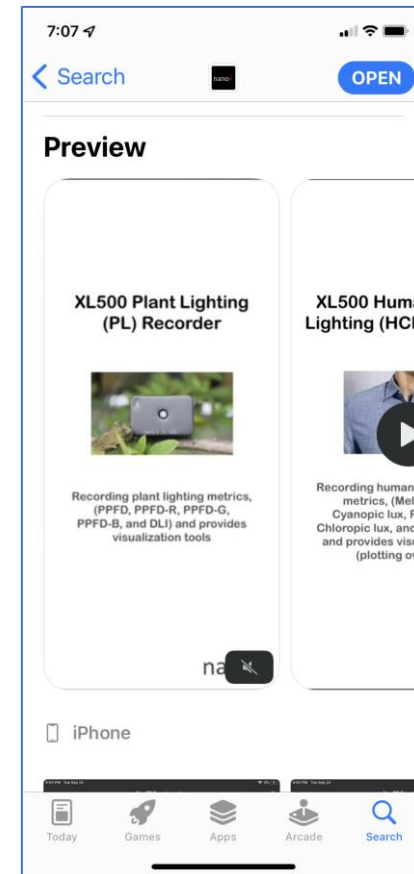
7:07

Search

nano

OPEN

Preview

XL500 Plant Lighting (PL) Recorder

Recording plant lighting metrics, (PPFD, PPFD-R, PPFD-G, PPFD-B, and DLI) and provides visualization tools

na

XL500 Huma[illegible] Lighting (HC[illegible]

Recording human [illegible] metrics, (Mel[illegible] Cyanopic lux, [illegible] Chloropic lux, and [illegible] and provides visu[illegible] (plotting o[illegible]

iPhone

Today

Games

Apps

Arcade

Search